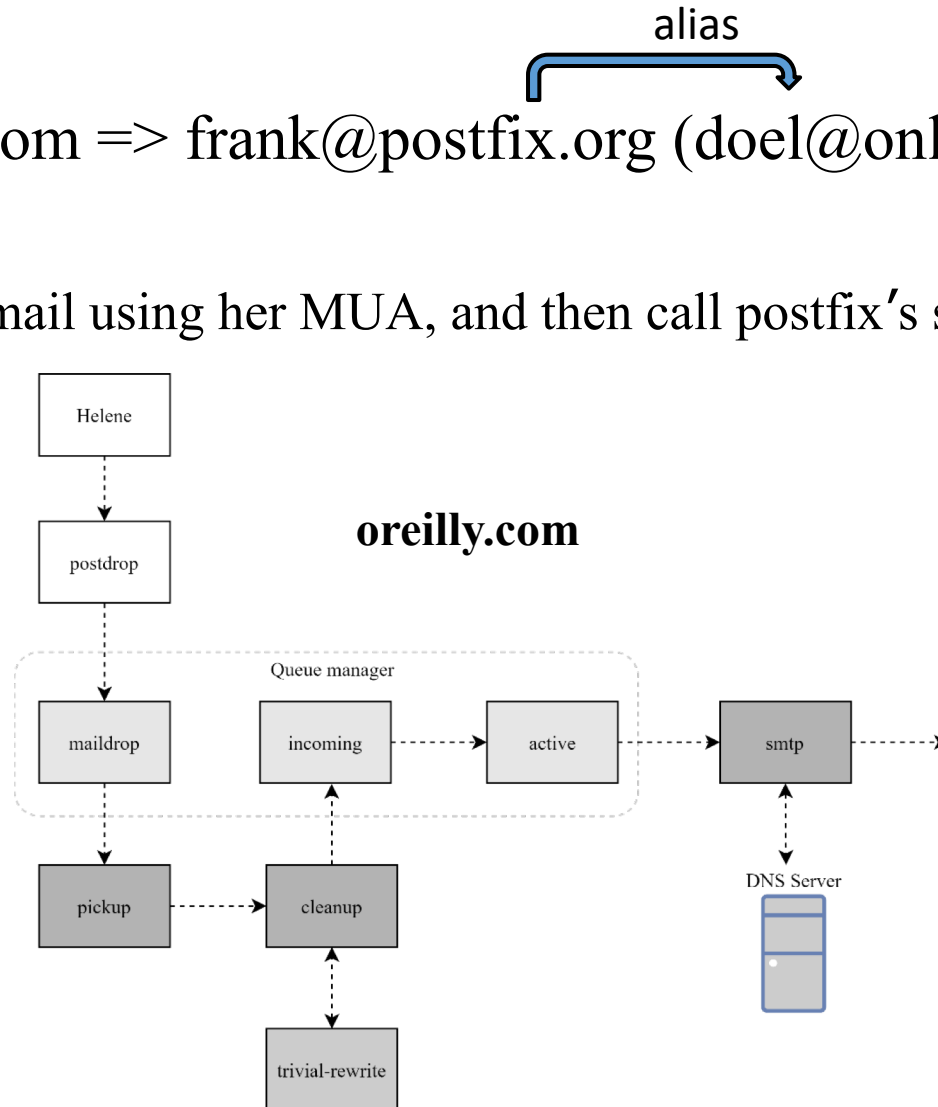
alias

om => frank@postfix.org (doel@onl

mail using her MUA, and then call postfix's s

Helene

postdrop

oreilly.com

Queue manager

maildrop

incoming

active

smtp

pickup

cleanup

DNS Server

trivial-rewrite